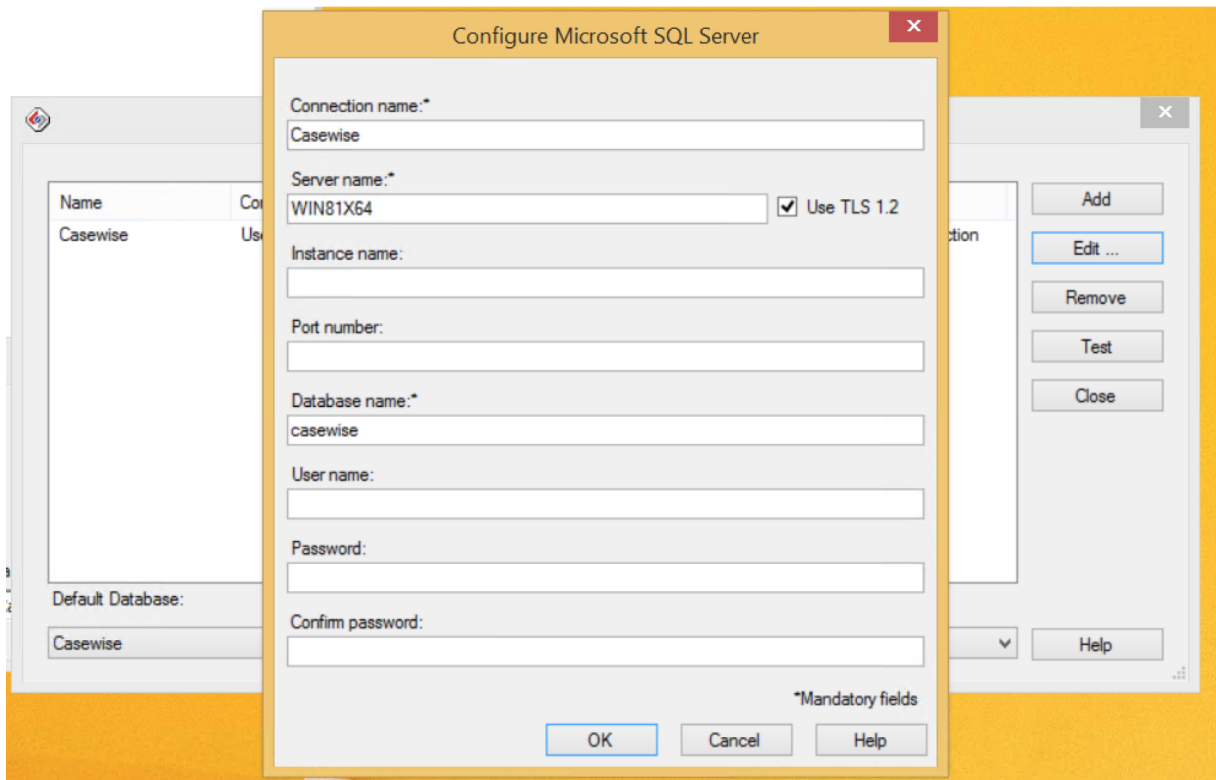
Configure Microsoft SQL Server

Connection name:*
Casewise

Server name:*
WIN81X64
Use TLS 1.2

Instance name:

Port number:

Database name:*
casewise

User name:

Password:

Confirm password:

*Mandatory fields

OK Cancel Help

Name Co
Casewise Us
ction

Add
Edit ...
Remove
Test
Close

Default Database:
Casewise

Help